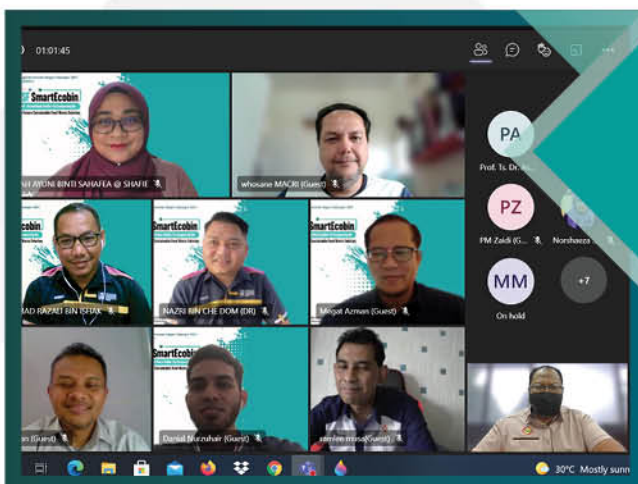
01:01:45

SmartEcobin

AH AYUNI BINTI SAHAFEA @ SHAFIE

whosane MACRI (Guest)

PA

Prof. Ts. Dr. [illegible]

PZ

PM Zaidi (G...

Norshaeza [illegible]

MM

On hold

+7

SmartEcobin

MAD RAZALI BIN ISHAK

SmartEcobin

NAZRI BIN CHE DOM (DR)

SmartEcobin

Megat Azman (Guest)

an (Guest)

Danial Nurzuhair (Guest)

samlee musa (Guest)

30°C Mostly sunn